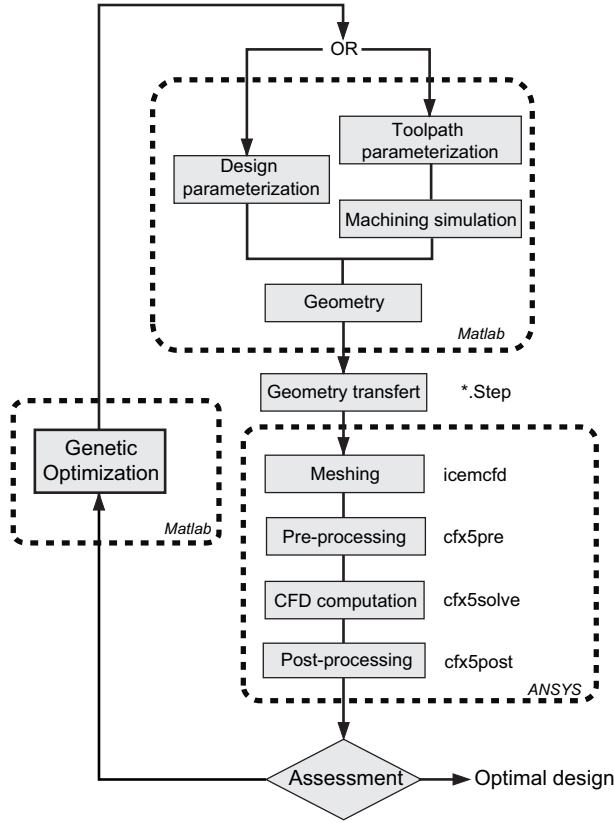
OR

Toolpath parameterization

Design parameterization

Machining simulation

Geometry

Matlab

Geometry transfert

*.Step

Genetic Optimization

Matlab

Meshing

icemcfd

Pre-processing

cfx5pre

CFD computation

cfx5solve

Post-processing

cfx5post

ANSYS

Assessment

Optimal design